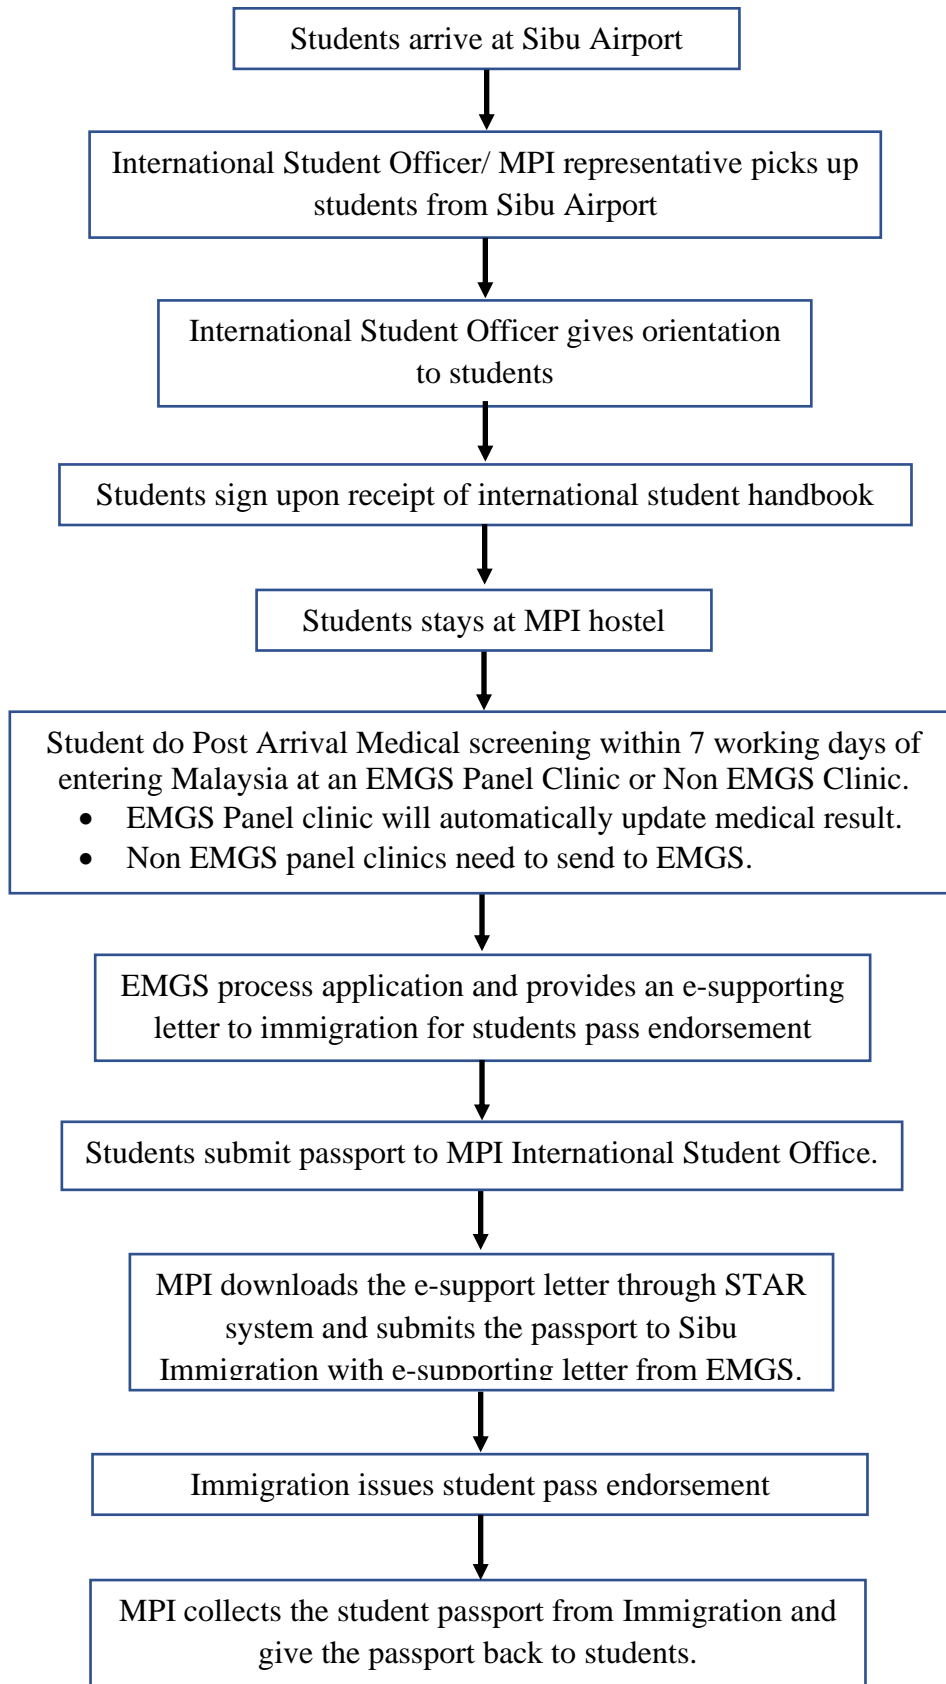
Students arrive at Sibu Airport

International Student Officer/ MPI representative picks up students from Sibu Airport

International Student Officer gives orientation to students

Students sign upon receipt of international student handbook

Students stays at MPI hostel

Student do Post Arrival Medical screening within 7 working days of entering Malaysia at an EMGS Panel Clinic or Non EMGS Clinic.
- EMGS Panel clinic will automatically update medical result.
- Non EMGS panel clinics need to send to EMGS.

EMGS process application and provides an e-supporting letter to immigration for students pass endorsement

Students submit passport to MPI International Student Office.

MPI downloads the e-support letter through STAR system and submits the passport to Sibu Immigration with e-supporting letter from EMGS.

Immigration issues student pass endorsement

MPI collects the student passport from Immigration and give the passport back to students.